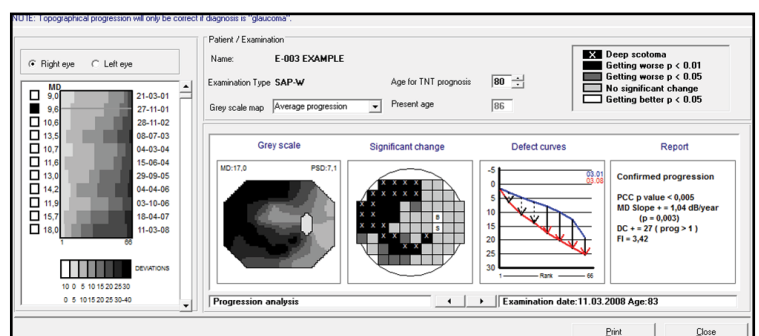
NOTE: Topographical progression will only be correct if diagnosis is "glaucoma".

Right eye Left eye

MD
9,0 21-03-01
9,6 27-11-01
10,6 28-11-02
13,5 08-07-03
10,7 04-03-04
11,6 15-06-04
13,0 29-09-05
14,2 04-04-06
11,9 03-10-06
15,7 18-04-07
18,0 11-03-08
1 66

DEVIATIONS
10 0 5 10 15 20 30
0 5 10 15 20 25 30-40

Patient / Examination
Name: E-003 EXAMPLE
Examination Type SAP-W
Age for TNT prognosis 80
Grey scale map Average progression
Present age 86

Deep scotoma
Getting worse p < 0.01
Getting worse p < 0.05
No significant change
Getting better p < 0.05

Grey scale
MD:17,0 PSD:7,1

Significant change

Defect curves
-5 0 5 10 15 20 25 30
03.01
03.08
1 Rank 66

Report
Confirmed progression
PCC p value < 0,005
MD Slope + = 1,04 dB/year
(p = 0,003)
DC + = 27 ( prog > 1 )
FI = 3,42

Progression analysis
Examination date:11.03.2008 Age:83

Print
Close